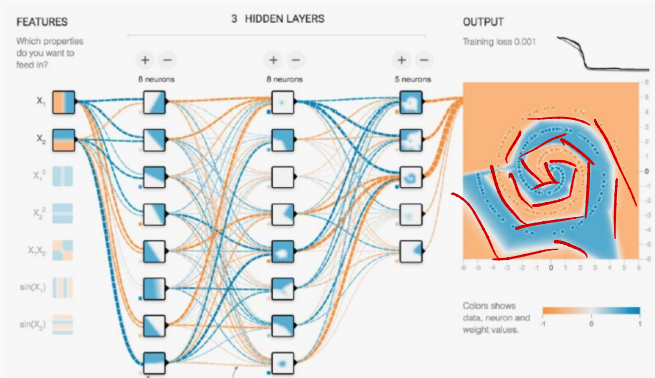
FEATURES

Which properties do you want to feed in?

$X_1$

$X_2$

$X_1^2$

$X_2^2$

$X_1X_2$

$\sin(X_1)$

$\sin(X_2)$

3 HIDDEN LAYERS

+ −

8 neurons

+ −

8 neurons

+ −

5 neurons

OUTPUT

Training loss 0.001

6
5
4
3
2
1
0
-1
-2
-3
-4
-5
-6

-6 -5 -4 -3 -2 -1 0 1 2 3 4 5 6

Colors shows data, neuron and weight values.

-1 0 1